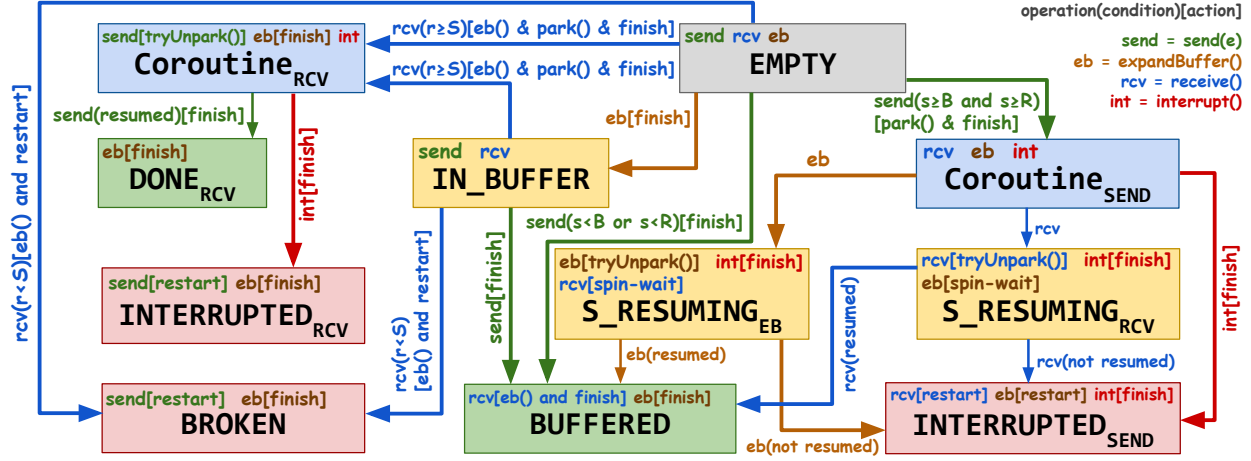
operation(condition)[action]

send = send(e)
eb = expandBuffer()
rcv = receive()
int = interrupt()

send[tryUnpark()] eb[finish] int
Coroutine$_{RCV}$

rcv(r≥S)[eb() & park() & finish]
rcv(r≥S)[eb() & park() & finish]

send rcv eb
EMPTY

send(resumed)[finish]

eb[finish]
DONE$_{RCV}$

int[finish]

eb[finish]

send rcv
IN_BUFFER

send(s≥B and s≥R)
[park() & finish]

eb

rcv eb int
Coroutine$_{SEND}$

rcv(r<S)[eb() and restart]

send(s<B or s<R)[finish]

rcv

send[restart] eb[finish]
INTERRUPTED$_{RCV}$

rcv(r<S)
[eb() and restart]

send[finish]

eb[tryUnpark()] int[finish]
rcv[spin-wait]
S_RESUMING$_{EB}$

rcv(resumed)

rcv[tryUnpark()] int[finish]
eb[spin-wait]
S_RESUMING$_{RCV}$

int[finish]

eb(resumed)

rcv(not resumed)

send[restart] eb[finish]
BROKEN

rcv[eb() and finish] eb[finish]
BUFFERED

eb(not resumed)

rcv[restart] eb[restart] int[finish]
INTERRUPTED$_{SEND}$